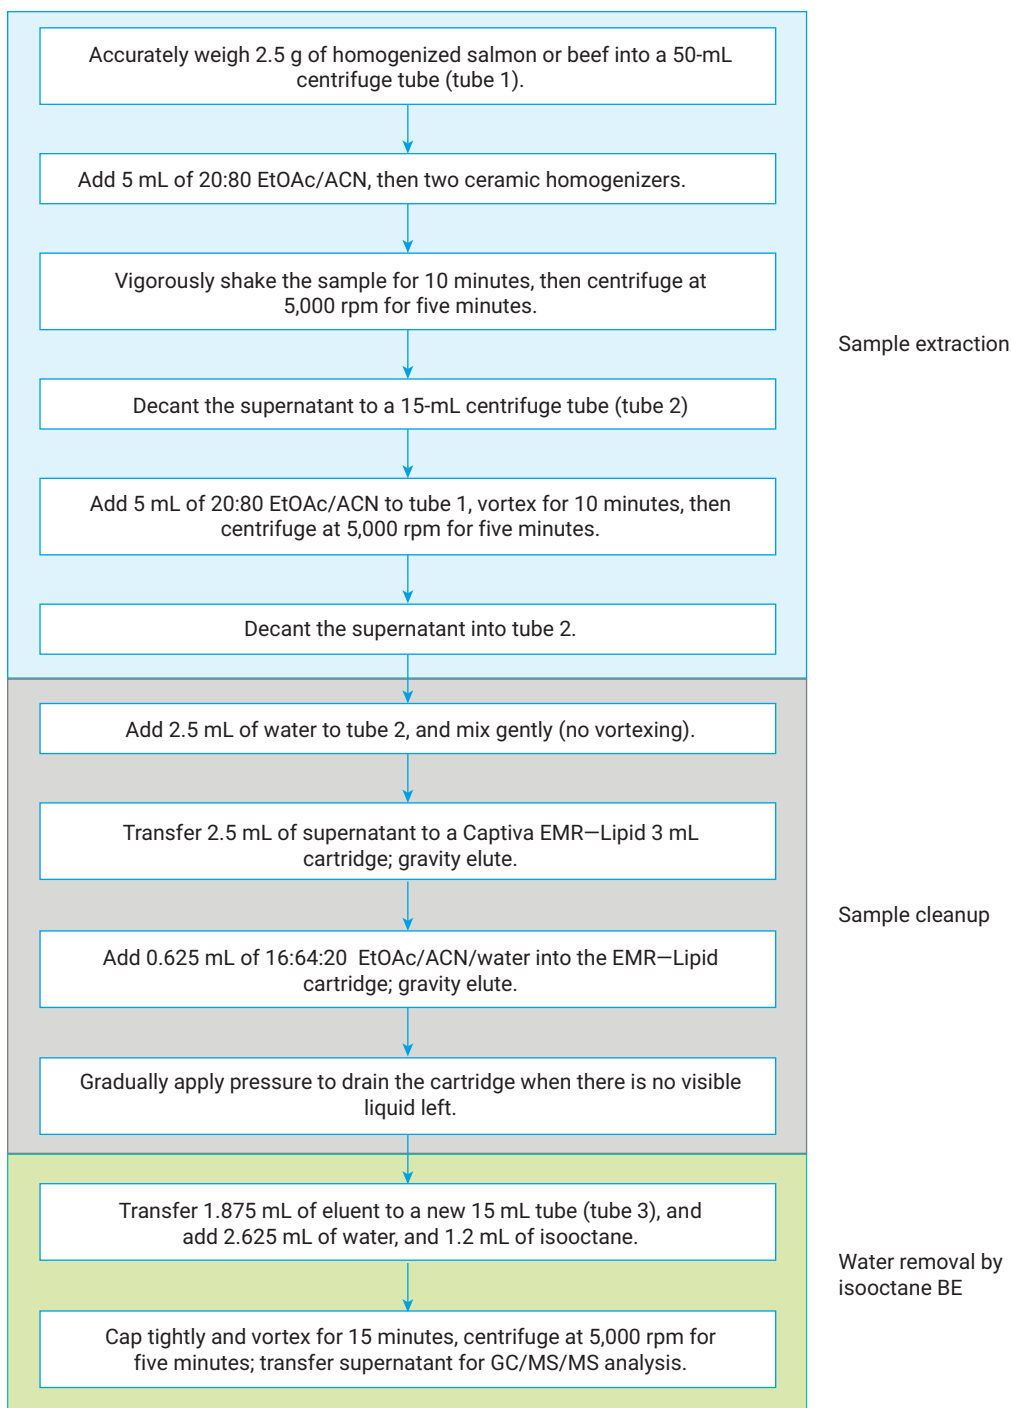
Accurately weigh 2.5 g of homogenized salmon or beef into a 50-mL centrifuge tube (tube 1).

Add 5 mL of 20:80 EtOAc/ACN, then two ceramic homogenizers.

Vigorously shake the sample for 10 minutes, then centrifuge at 5,000 rpm for five minutes.

Decant the supernatant to a 15-mL centrifuge tube (tube 2)

Add 5 mL of 20:80 EtOAc/ACN to tube 1, vortex for 10 minutes, then centrifuge at 5,000 rpm for five minutes.

Decant the supernatant into tube 2.

Sample extraction

Add 2.5 mL of water to tube 2, and mix gently (no vortexing).

Transfer 2.5 mL of supernatant to a Captiva EMR—Lipid 3 mL cartridge; gravity elute.

Add 0.625 mL of 16:64:20 EtOAc/ACN/water into the EMR—Lipid cartridge; gravity elute.

Gradually apply pressure to drain the cartridge when there is no visible liquid left.

Sample cleanup

Transfer 1.875 mL of eluent to a new 15 mL tube (tube 3), and add 2.625 mL of water, and 1.2 mL of isooctane.

Cap tightly and vortex for 15 minutes, centrifuge at 5,000 rpm for five minutes; transfer supernatant for GC/MS/MS analysis.

Water removal by isooctane BE